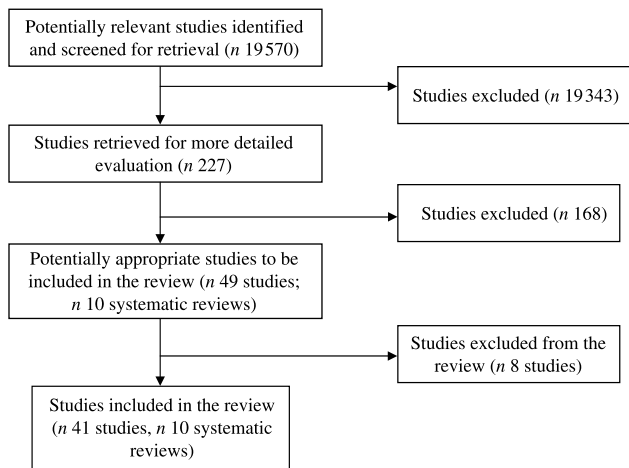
Potentially relevant studies identified and screened for retrieval ($n$ 19570)

Studies excluded ($n$ 19343)

Studies retrieved for more detailed evaluation ($n$ 227)

Studies excluded ($n$ 168)

Potentially appropriate studies to be included in the review ($n$ 49 studies; $n$ 10 systematic reviews)

Studies excluded from the review ($n$ 8 studies)

Studies included in the review ($n$ 41 studies, $n$ 10 systematic reviews)